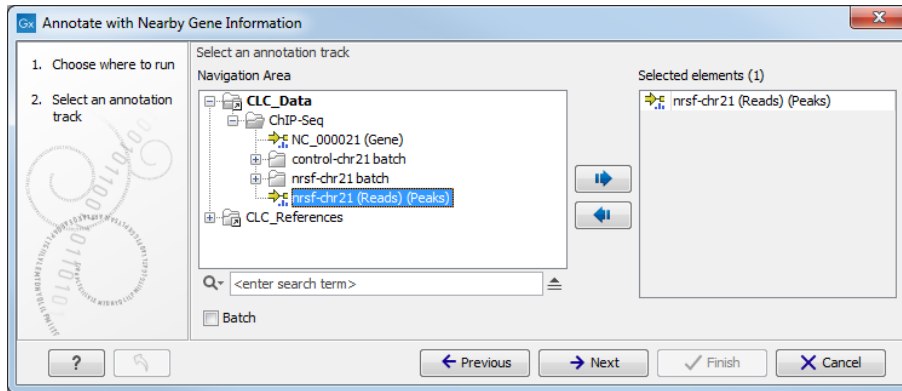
Gx Annotate with Nearby Gene Information

1. Choose where to run

2. Select an annotation track

Select an annotation track

Navigation Area

CLC_Data
ChIP-Seq
NC_000021 (Gene)
control-chr21 batch
nrsf-chr21 batch
nrsf-chr21 (Reads) (Peaks)
CLC_References

<enter search term>

Batch

Selected elements (1)

nrsf-chr21 (Reads) (Peaks)

?

Previous

Next

Finish

Cancel